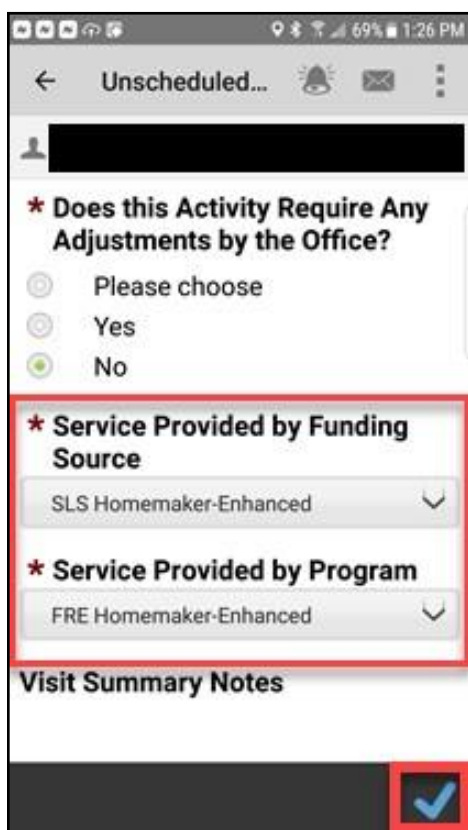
69% 1:26 PM

Unscheduled...

* Does this Activity Require Any Adjustments by the Office?

Please choose

Yes

No

* Service Provided by Funding Source

SLS Homemaker-Enhanced

* Service Provided by Program

FRE Homemaker-Enhanced

Visit Summary Notes